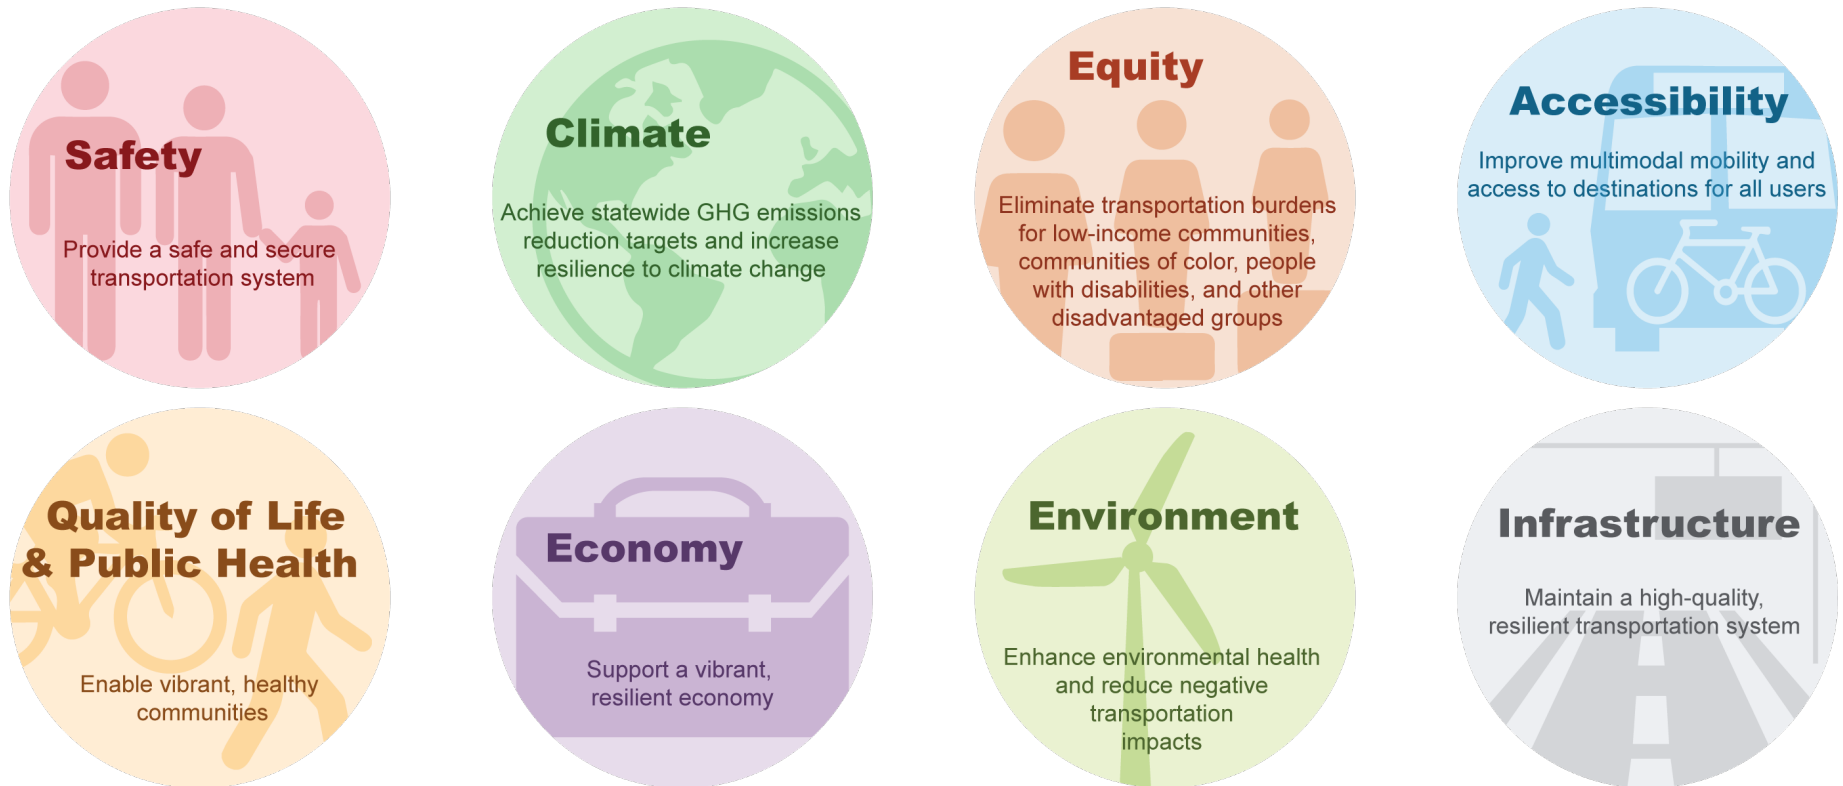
Safety

Provide a safe and secure transportation system

Climate

Achieve statewide GHG emissions reduction targets and increase resilience to climate change

Equity

Eliminate transportation burdens for low-income communities, communities of color, people with disabilities, and other disadvantaged groups

Accessibility

Improve multimodal mobility and access to destinations for all users

Quality of Life & Public Health

Enable vibrant, healthy communities

Economy

Support a vibrant, resilient economy

Environment

Enhance environmental health and reduce negative transportation impacts

Infrastructure

Maintain a high-quality, resilient transportation system